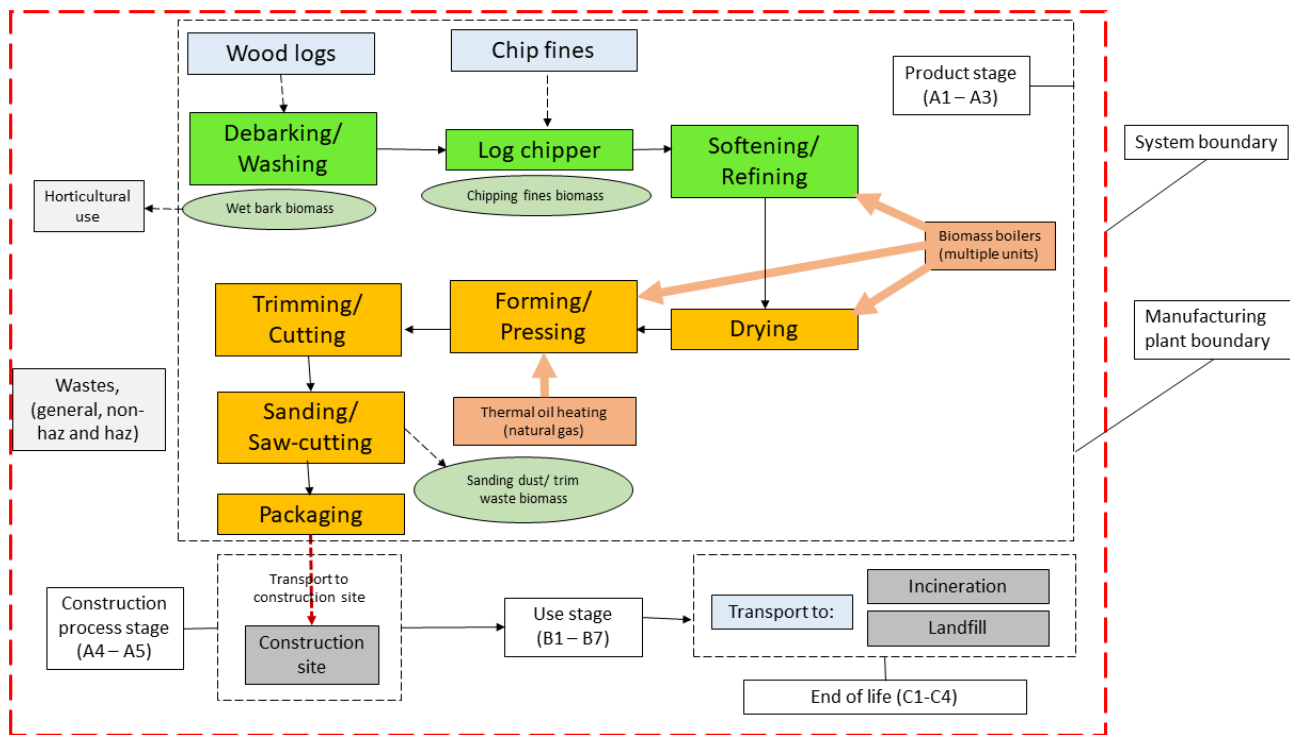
Wood logs

Chip fines

Product stage (A1 – A3)

System boundary

Debarking/ Washing

Log chipper

Softening/ Refining

Horticultural use

Wet bark biomass

Chipping fines biomass

Biomass boilers (multiple units)

Trimming/ Cutting

Forming/ Pressing

Drying

Manufacturing plant boundary

Wastes, (general, non-haz and haz)

Sanding/ Saw-cutting

Thermal oil heating (natural gas)

Sanding dust/ trim waste biomass

Packaging

Transport to construction site

Construction process stage (A4 – A5)

Construction site

Use stage (B1 – B7)

Transport to:

Incineration

Landfill

End of life (C1-C4)